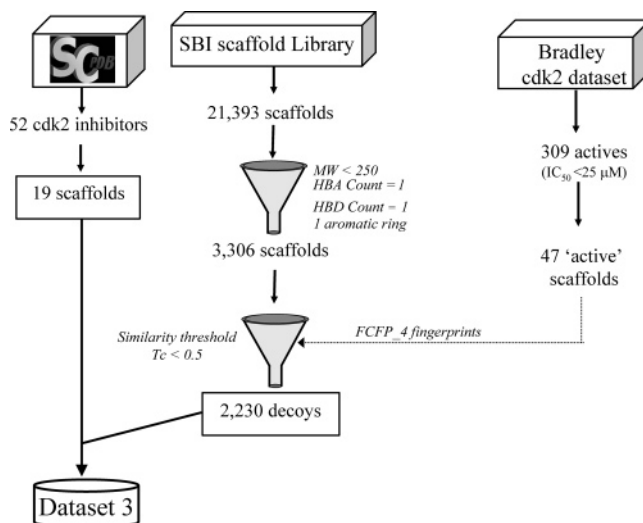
SC PDB

52 cdk2 inhibitors

19 scaffolds

SBI scaffold Library

21,393 scaffolds

MW < 250
HBA Count = 1
HBD Count = 1
1 aromatic ring

3,306 scaffolds

Similarity threshold
Tc < 0.5

2,230 decoys

Bradley cdk2 dataset

309 actives
(IC$_{50}$ <25 μM)

47 'active' scaffolds

FCFP_4 fingerprints

Dataset 3